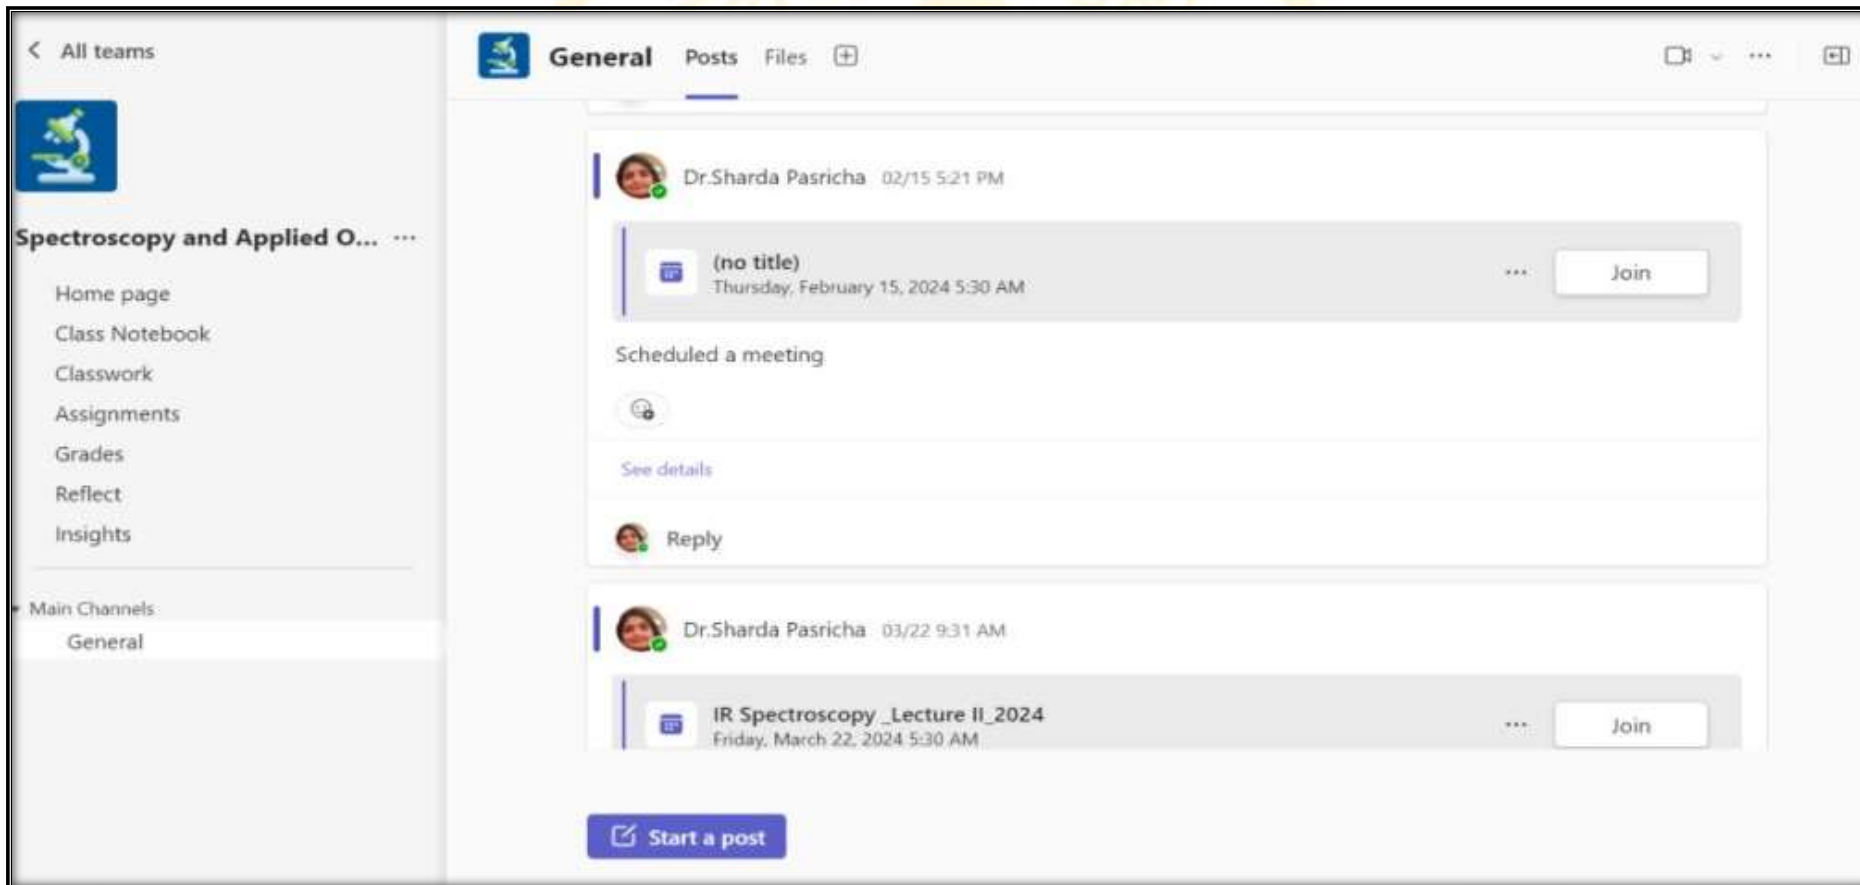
All teams

Spectroscopy and Applied O... ···

Home page
Class Notebook
Classwork
Assignments
Grades
Reflect
Insights

Main Channels
General

General Posts Files

Dr.Sharda Pasricha 02/15 5:21 PM

(no title)
Thursday, February 15, 2024 5:30 AM
···
Join

Scheduled a meeting

See details

Reply

Dr.Sharda Pasricha 03/22 9:31 AM

IR Spectroscopy _Lecture II_2024
Friday, March 22, 2024 5:30 AM
···
Join

Start a post